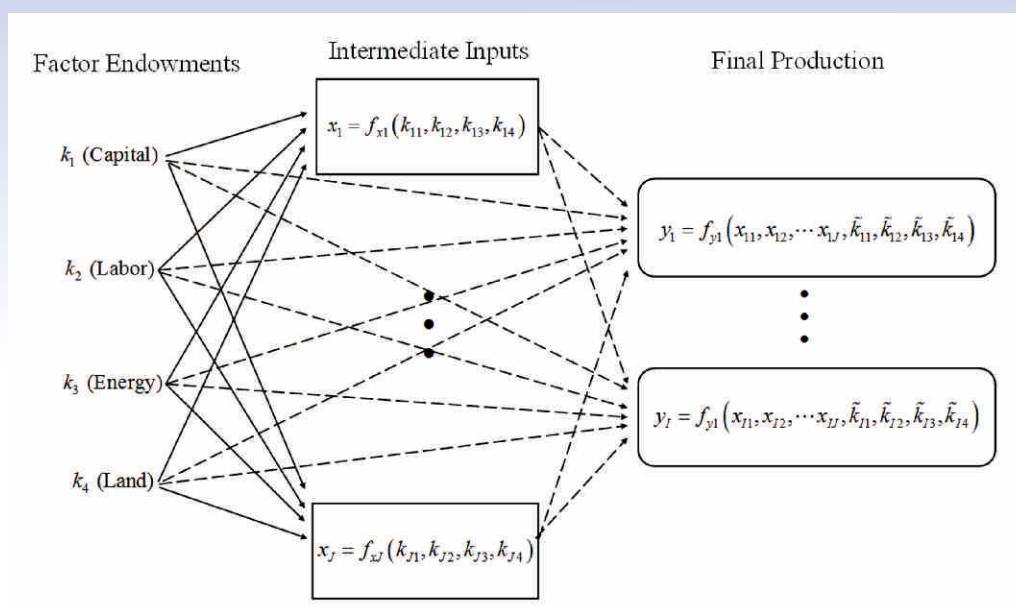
Factor Endowments

Intermediate Inputs

Final Production

$k_1$ (Capital)

$k_2$ (Labor)

$k_3$ (Energy)

$k_4$ (Land)

$x_1 = f_{x1}(k_{11}, k_{12}, k_{13}, k_{14})$

$x_J = f_{xJ}(k_{J1}, k_{J2}, k_{J3}, k_{J4})$

$y_1 = f_{y1}(x_{11}, x_{12}, \cdots x_{1J}, \tilde{k}_{11}, \tilde{k}_{12}, \tilde{k}_{13}, \tilde{k}_{14})$

$y_I = f_{y1}(x_{I1}, x_{I2}, \cdots x_{IJ}, \tilde{k}_{I1}, \tilde{k}_{I2}, \tilde{k}_{I3}, \tilde{k}_{I4})$